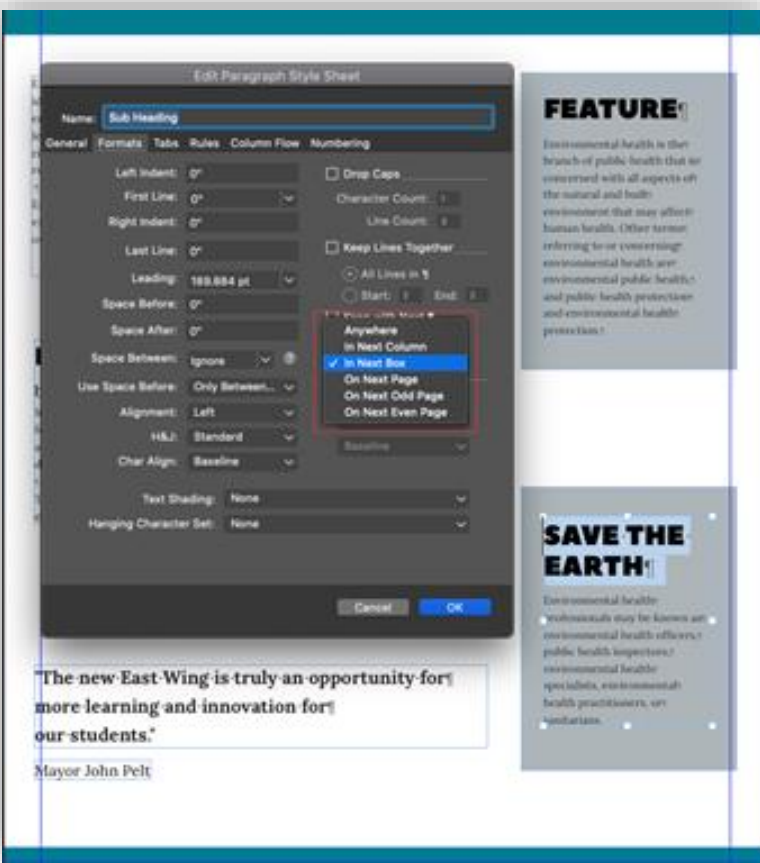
Edit Paragraph Style Sheet

Name: Sub Heading

General Formats Tabs Rules Column Flow Numbering

Left Indent: 0"
First Line: 0"
Right Indent: 0"
Last Line: 0"
Leading: 169.884 pt
Space Before: 0"
Space After: 0"
Space Between: Ignore
Use Space Before: Only Between...
Alignment: Left
H&J: Standard
Char Align: Baseline

Drop Caps
Character Count: 1
Line Count: 3
Keep Lines Together
All Lines in ¶
Start: 2 End: 2

Anywhere
In Next Column
✓ In Next Box
On Next Page
On Next Odd Page
On Next Even Page

Baseline

Text Shading: None
Hanging Character Set: None

Cancel OK

"The new East Wing is truly an opportunity for more learning and innovation for our students."

Mayor John Pelt

FEATURE

Environmental health is the branch of public health that is concerned with all aspects of the natural and built environment that may affect human health. Other terms referring to or concerning environmental health are environmental public health, and public health protection and environmental health protection.

SAVE THE EARTH

Environmental health professionals may be known as environmental health officers, public health inspectors, environmental health specialists, environmental health practitioners, or sanitarians.